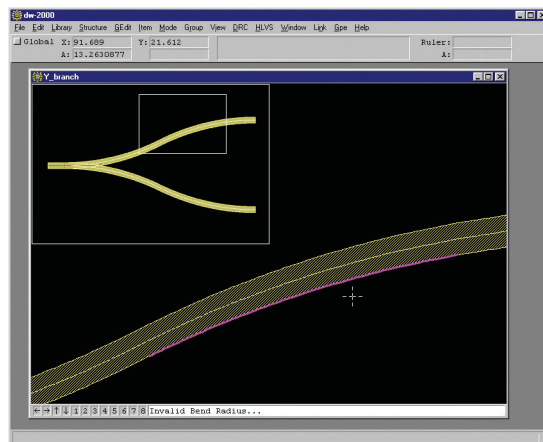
dw-2000

File Edit Library Structure GEdit Item Mode Group View DRC HLVS Window Link Gpe Help

Global X: 91.689 Y: 21.612 Ruler:

A: 13.2630877 A:

Y_branch

← → ↑ ↓ 1 2 3 4 5 6 7 8 Invalid Bend Radius...